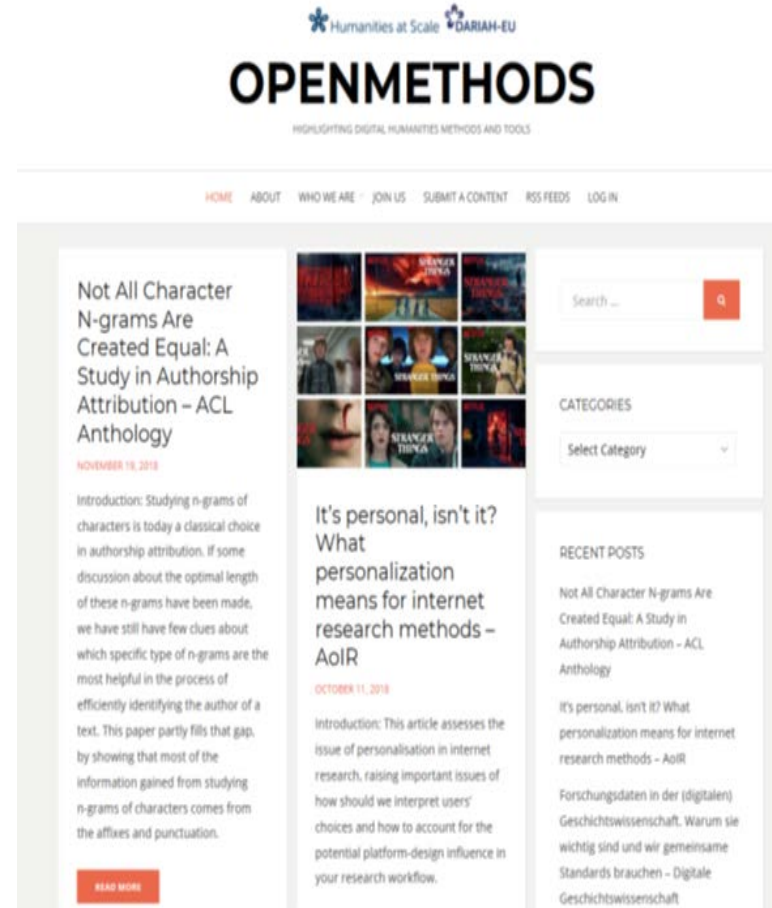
Humanities at Scale DARIAH-EU

OPENMETHODS

HIGHLIGHTING DIGITAL HUMANITIES METHODS AND TOOLS

HOME ABOUT WHO WE ARE JOIN US SUBMIT A CONTENT RSS FEEDS LOG IN

Not All Character N-grams Are Created Equal: A Study in Authorship Attribution – ACL Anthology

NOVEMBER 19, 2018

Introduction: Studying n-grams of characters is today a classical choice in authorship attribution. If some discussion about the optimal length of these n-grams have been made, we have still have few clues about which specific type of n-grams are the most helpful in the process of efficiently identifying the author of a text. This paper partly fills that gap, by showing that most of the information gained from studying n-grams of characters comes from the affixes and punctuation.

READ MORE

STRANGER THINGS

STRANGER THINGS

STRANGER THINGS

STRANGER THINGS

STRANGER THINGS

It's personal, isn't it? What personalization means for internet research methods – AoIR

OCTOBER 11, 2018

Introduction: This article assesses the issue of personalisation in internet research, raising important issues of how should we interpret users' choices and how to account for the potential platform-design influence in your research workflow.

Search ...

CATEGORIES

Select Category

RECENT POSTS

Not All Character N-grams Are Created Equal: A Study in Authorship Attribution – ACL Anthology

It's personal, isn't it? What personalization means for internet research methods – AoIR

Forschungsdaten in der (digitalen) Geschichtswissenschaft. Warum sie wichtig sind und wir gemeinsame Standards brauchen – Digitale Geschichtswissenschaft